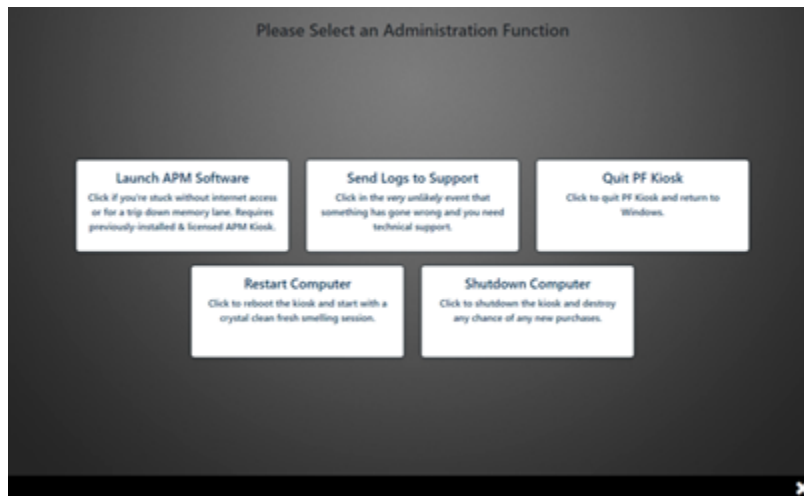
Please Select an Administration Function

Launch APM Software
Click if you're stuck without internet access or for a trip down memory lane. Requires previously-installed & licensed APM Kiosk.

Send Logs to Support
Click in the very unlikely event that something has gone wrong and you need technical support.

Quit PF Kiosk
Click to quit PF Kiosk and return to Windows.

Restart Computer
Click to reboot the kiosk and start with a crystal clean fresh smelling session.

Shutdown Computer
Click to shutdown the kiosk and destroy any chance of any new purchases.